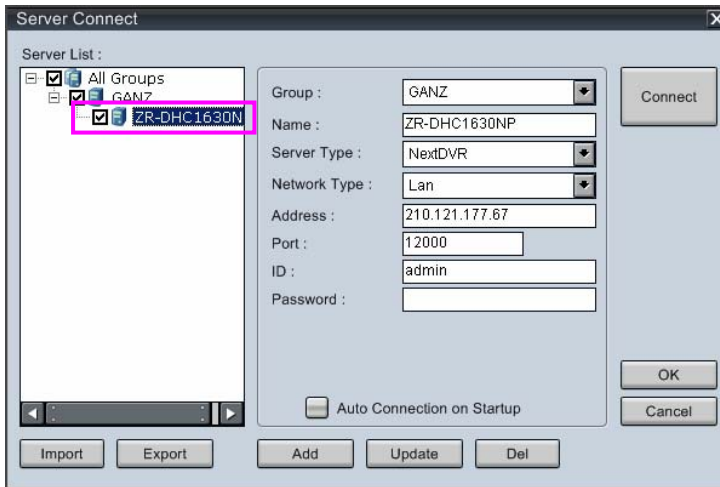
Server Connect

Server List :

All Groups
GANZ
ZR-DHC1630N

Group : GANZ
Name : ZR-DHC1630NP
Server Type : NextDVR
Network Type : Lan
Address : 210.121.177.67
Port : 12000
ID : admin
Password :

Auto Connection on Startup

Connect

OK

Cancel

Import Export Add Update Del